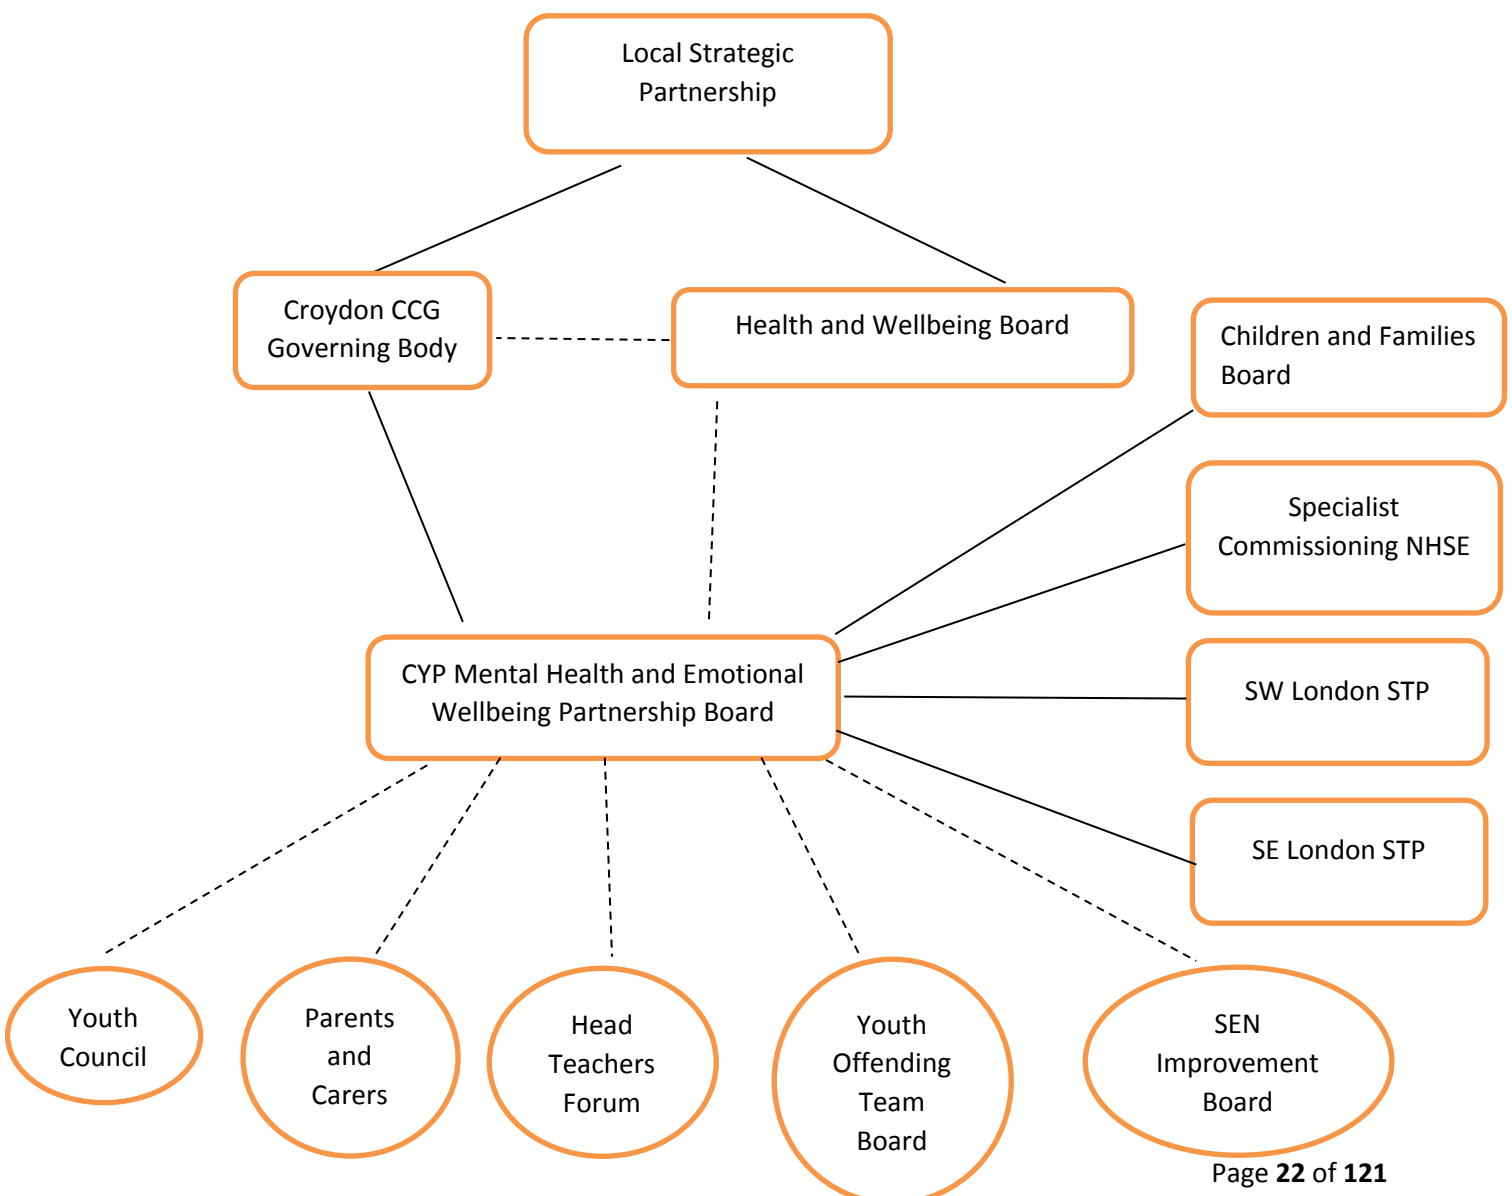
Local Strategic Partnership

Croydon CCG Governing Body

Health and Wellbeing Board

Children and Families Board

Specialist Commissioning NHSE

CYP Mental Health and Emotional Wellbeing Partnership Board

SW London STP

SE London STP

Youth Council

Parents and Carers

Head Teachers Forum

Youth Offending Team Board

SEN Improvement Board

Page **22** of **121**